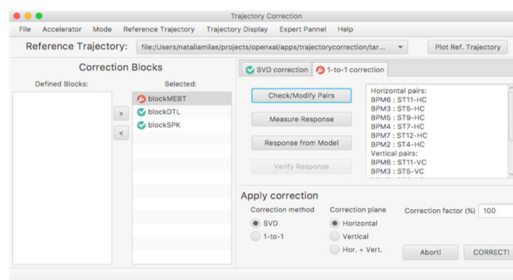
Trajectory Correction

File Accelerator Mode Reference Trajectory Trajectory Display Expert Pannel Help

Reference Trajectory: file:/Users/nataliamilas/projects/openxal/apps/trajectorycorrection/tar... Plot Ref. Trajectory

Correction Blocks

Defined Blocks:

Selected:

>

<

blockMEBT
blockDTL
blockSPK

SVD correction 1-to-1 correction

Check/Modify Pairs

Measure Response

Response from Model

Verify Response

Horizontal pairs:
BPM6 : ST11-HC
BPM3 : ST5-HC
BPM5 : ST9-HC
BPM4 : ST7-HC
BPM7 : ST12-HC
BPM2 : ST4-HC
Vertical pairs:
BPM6 : ST11-VC
BPM3 : ST5-VC

Apply correction

Correction method
SVD
1-to-1

Correction plane
Horizontal
Vertical
Hor. + Vert.

Correction factor (%) 100

Abort!

CORRECT!